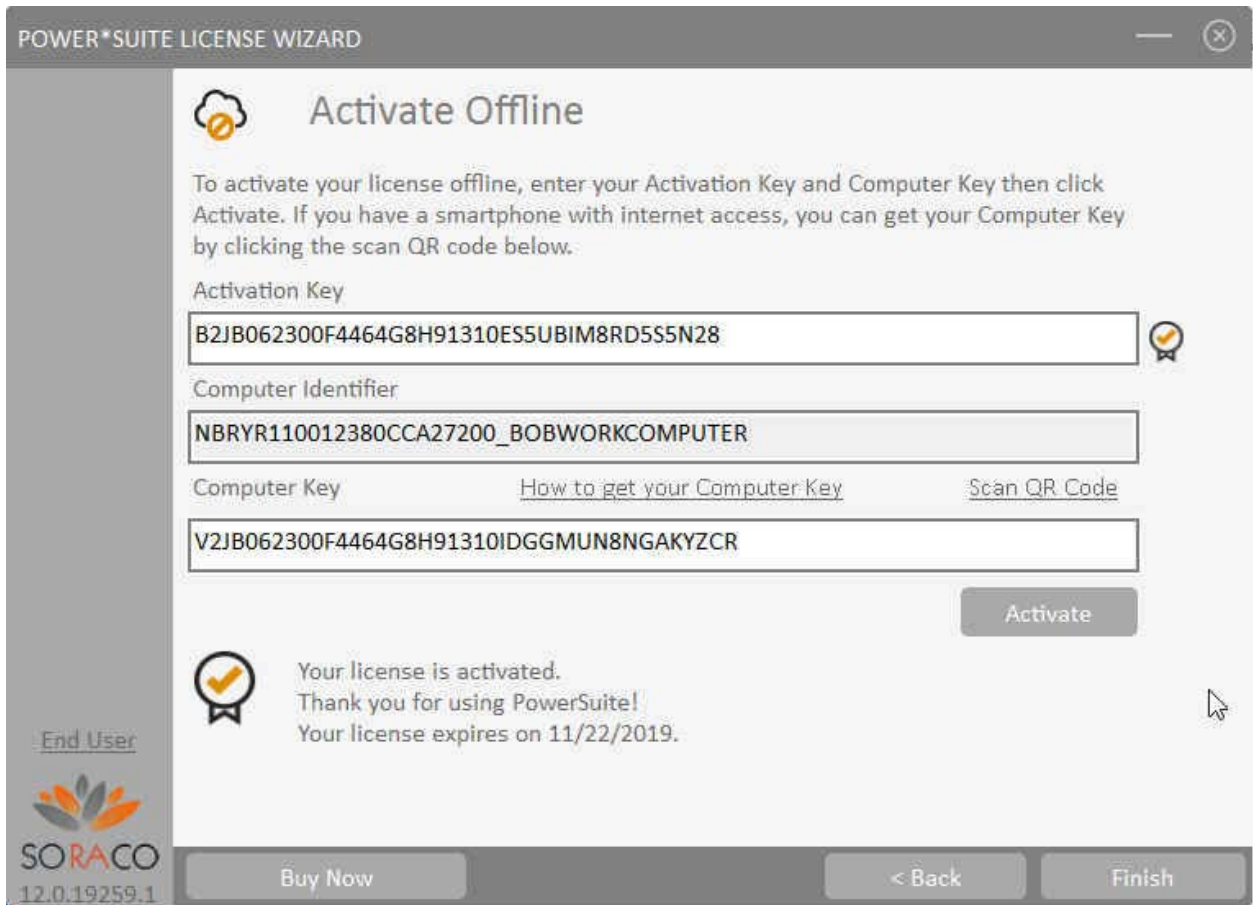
POWER*SUITE LICENSE WIZARD

Activate Offline

To activate your license offline, enter your Activation Key and Computer Key then click Activate. If you have a smartphone with internet access, you can get your Computer Key by clicking the scan QR code below.

Activation Key

B2JB062300F4464G8H91310ES5UBIM8RD5S5N28

Computer Identifier

NBRYR110012380CCA27200_BOBWORKCOMPUTER

Computer Key

How to get your Computer Key

Scan QR Code

V2JB062300F4464G8H91310IDGGMUN8NGAKYZCR

Activate

Your license is activated.
Thank you for using PowerSuite!
Your license expires on 11/22/2019.

End User

SORACO

12.0.19259.1

Buy Now

< Back

Finish